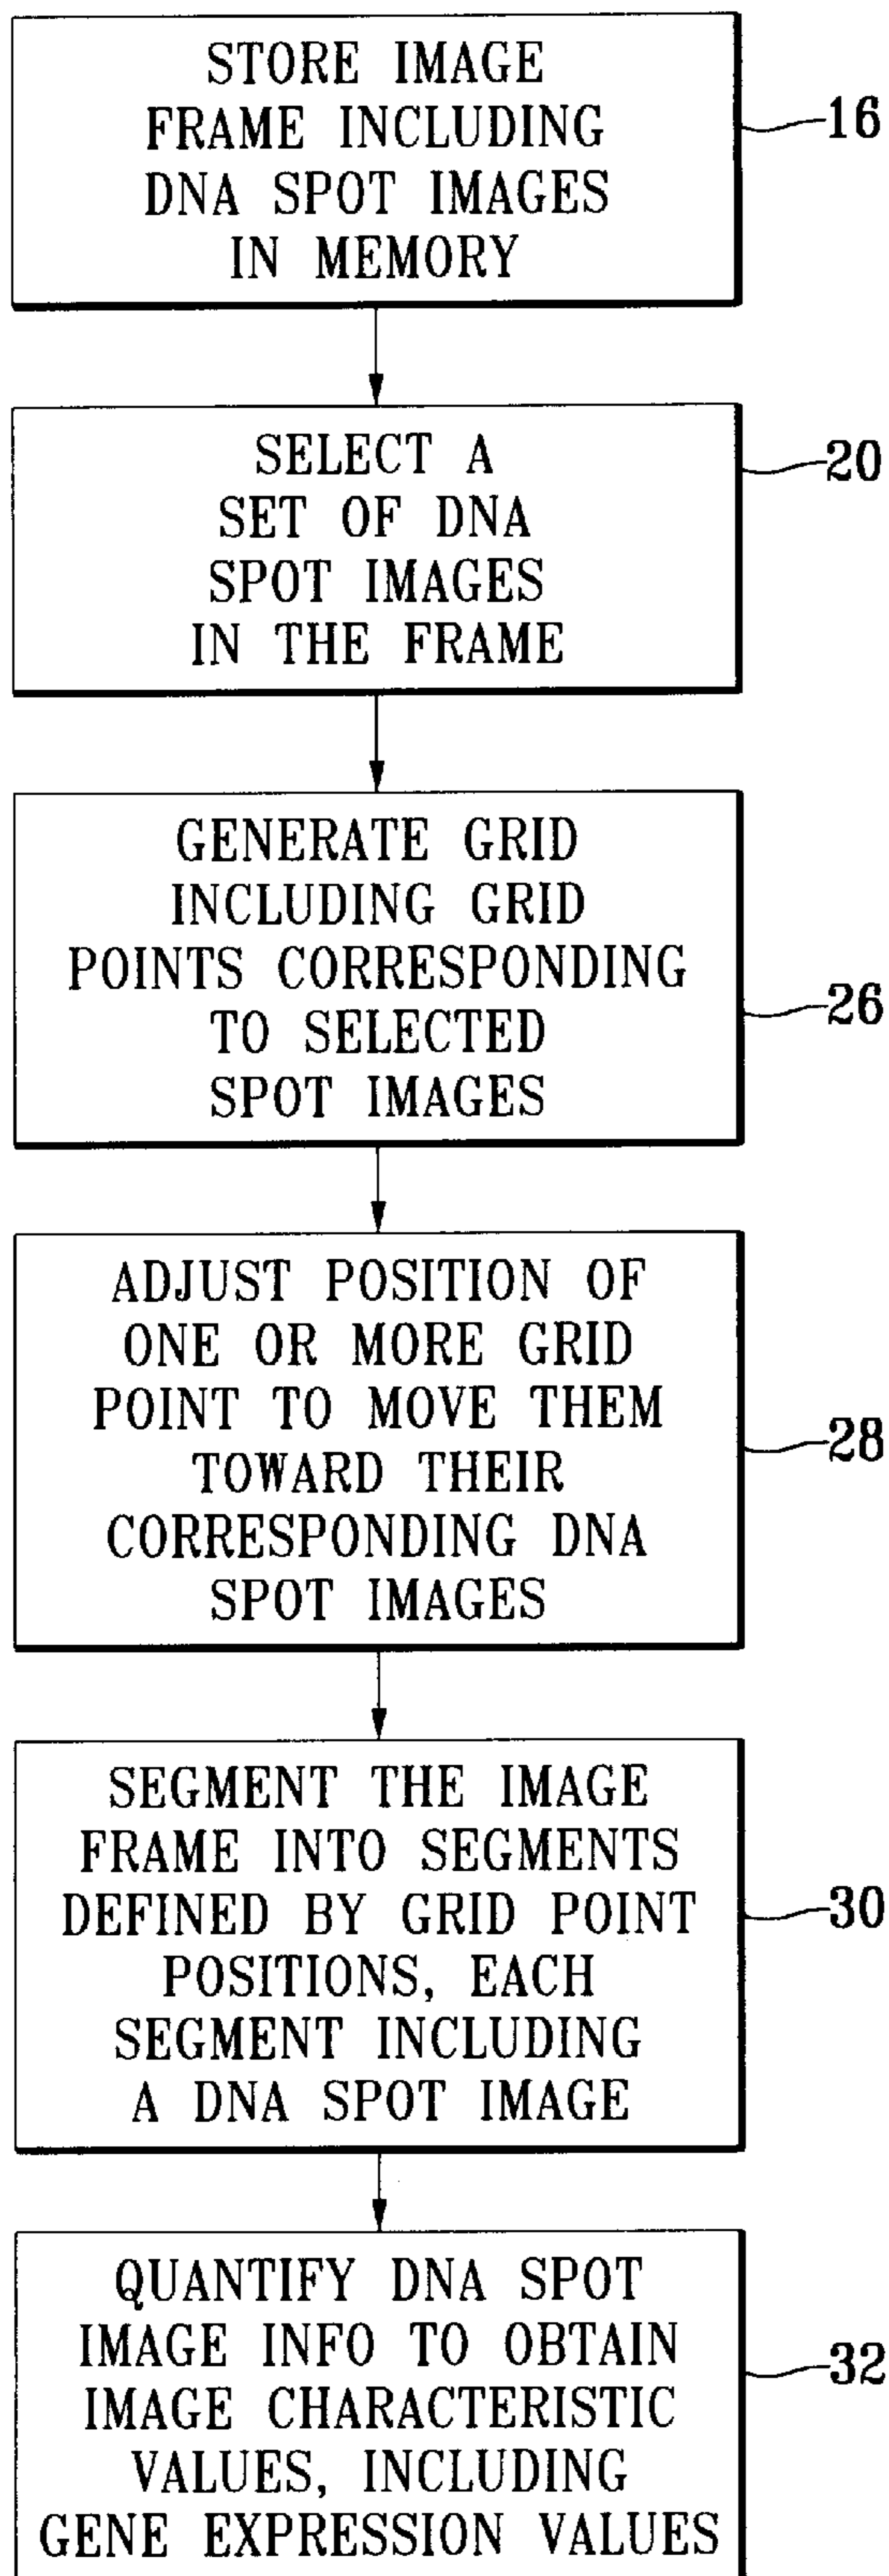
STORE IMAGE FRAME INCLUDING DNA SPOT IMAGES IN MEMORY

16

SELECT A SET OF DNA SPOT IMAGES IN THE FRAME

20

GENERATE GRID INCLUDING GRID POINTS CORRESPONDING TO SELECTED SPOT IMAGES

26

ADJUST POSITION OF ONE OR MORE GRID POINT TO MOVE THEM TOWARD THEIR CORRESPONDING DNA SPOT IMAGES

28

SEGMENT THE IMAGE FRAME INTO SEGMENTS DEFINED BY GRID POINT POSITIONS, EACH SEGMENT INCLUDING A DNA SPOT IMAGE

30

QUANTIFY DNA SPOT IMAGE INFO TO OBTAIN IMAGE CHARACTERISTIC VALUES, INCLUDING GENE EXPRESSION VALUES

32